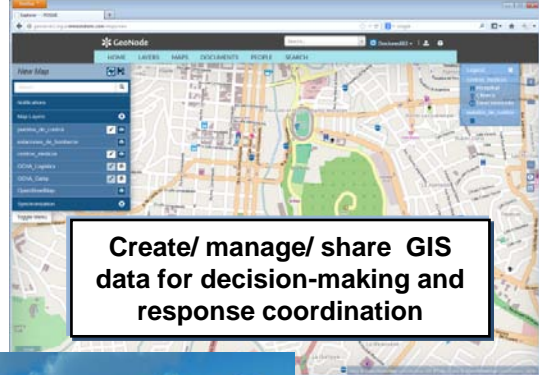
GeoNode

HOME LAYERS MAPS DOCUMENTS PEOPLE SEARCH

New Map

Notifications

Map Layers

puestos_de_control

estaciones_de_bomberos

centros_medicos

OCHA_Logistics

OCHA_Camp

OpenStreetMap

Synchronization

Toggle Menu

Legend

Create/ manage/ share GIS data for decision-making and response coordination